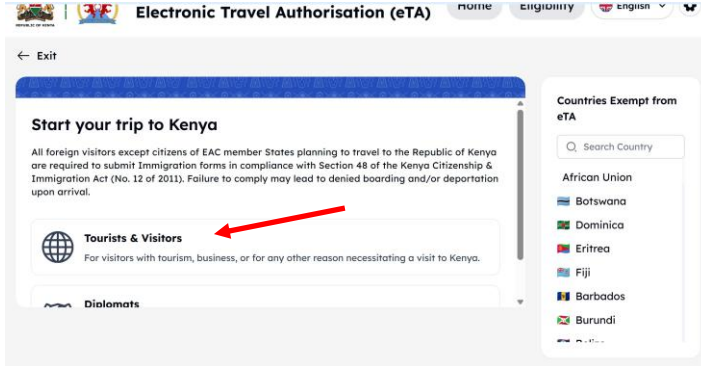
Electronic Travel Authorisation (eTA)

Home

Eligibility

English

← Exit

Start your trip to Kenya

All foreign visitors except citizens of EAC member States planning to travel to the Republic of Kenya are required to submit Immigration forms in compliance with Section 48 of the Kenya Citizenship & Immigration Act (No. 12 of 2011). Failure to comply may lead to denied boarding and/or deportation upon arrival.

Tourists & Visitors

For visitors with tourism, business, or for any other reason necessitating a visit to Kenya.

Diplomats

Countries Exempt from eTA

Search Country

African Union

Botswana

Dominica

Eritrea

Fiji

Barbados

Burundi

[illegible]